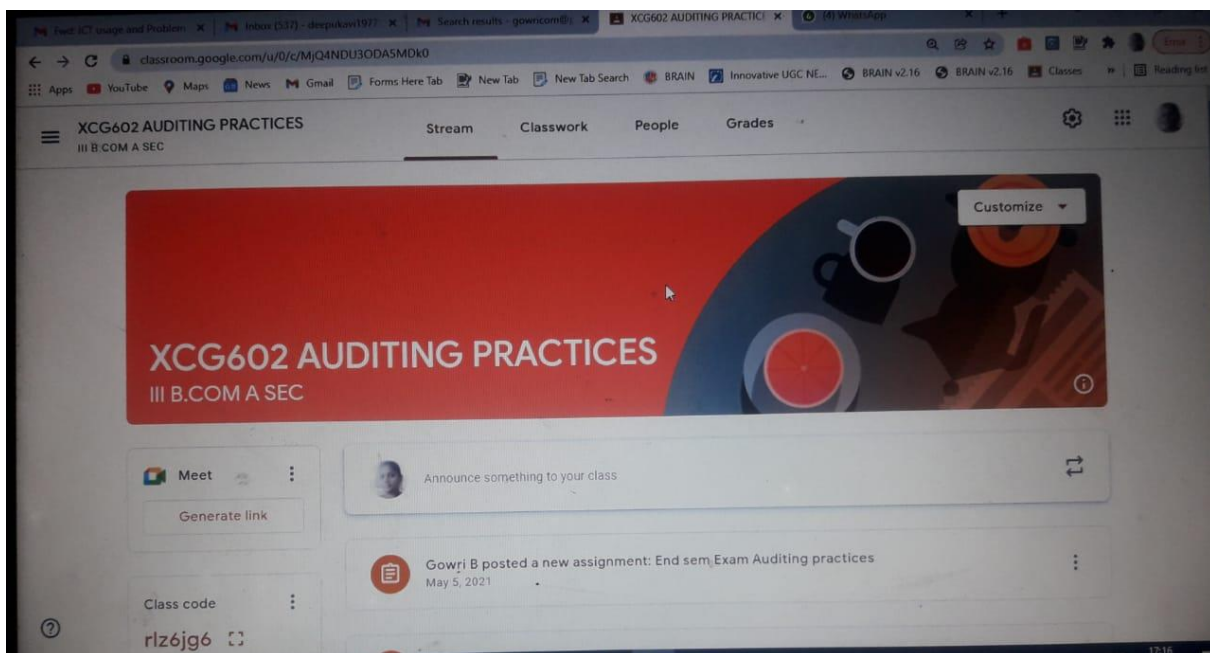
Fwd: ICT usage and Problem | Inbox (537) - deepakavi1977 | Search results - gowricom@ | XCG602 AUDITING PRACTICE | (4) WhatsApp

classroom.google.com/u/0/c/MjQ4NDU3ODA5MDk0

Apps YouTube Maps News Gmail Forms Here Tab New Tab New Tab Search BRAIN Innovative UGC NE... BRAIN v2.16 BRAIN v2.16 Classes Reading list

XCG602 AUDITING PRACTICES
III B.COM A SEC

Stream Classwork People Grades

Customize

XCG602 AUDITING PRACTICES
III B.COM A SEC

Meet
Generate link

Announce something to your class

Gowri B posted a new assignment: End sem Exam Auditing practices
May 5, 2021

Class code
rlz6jg6

12:16